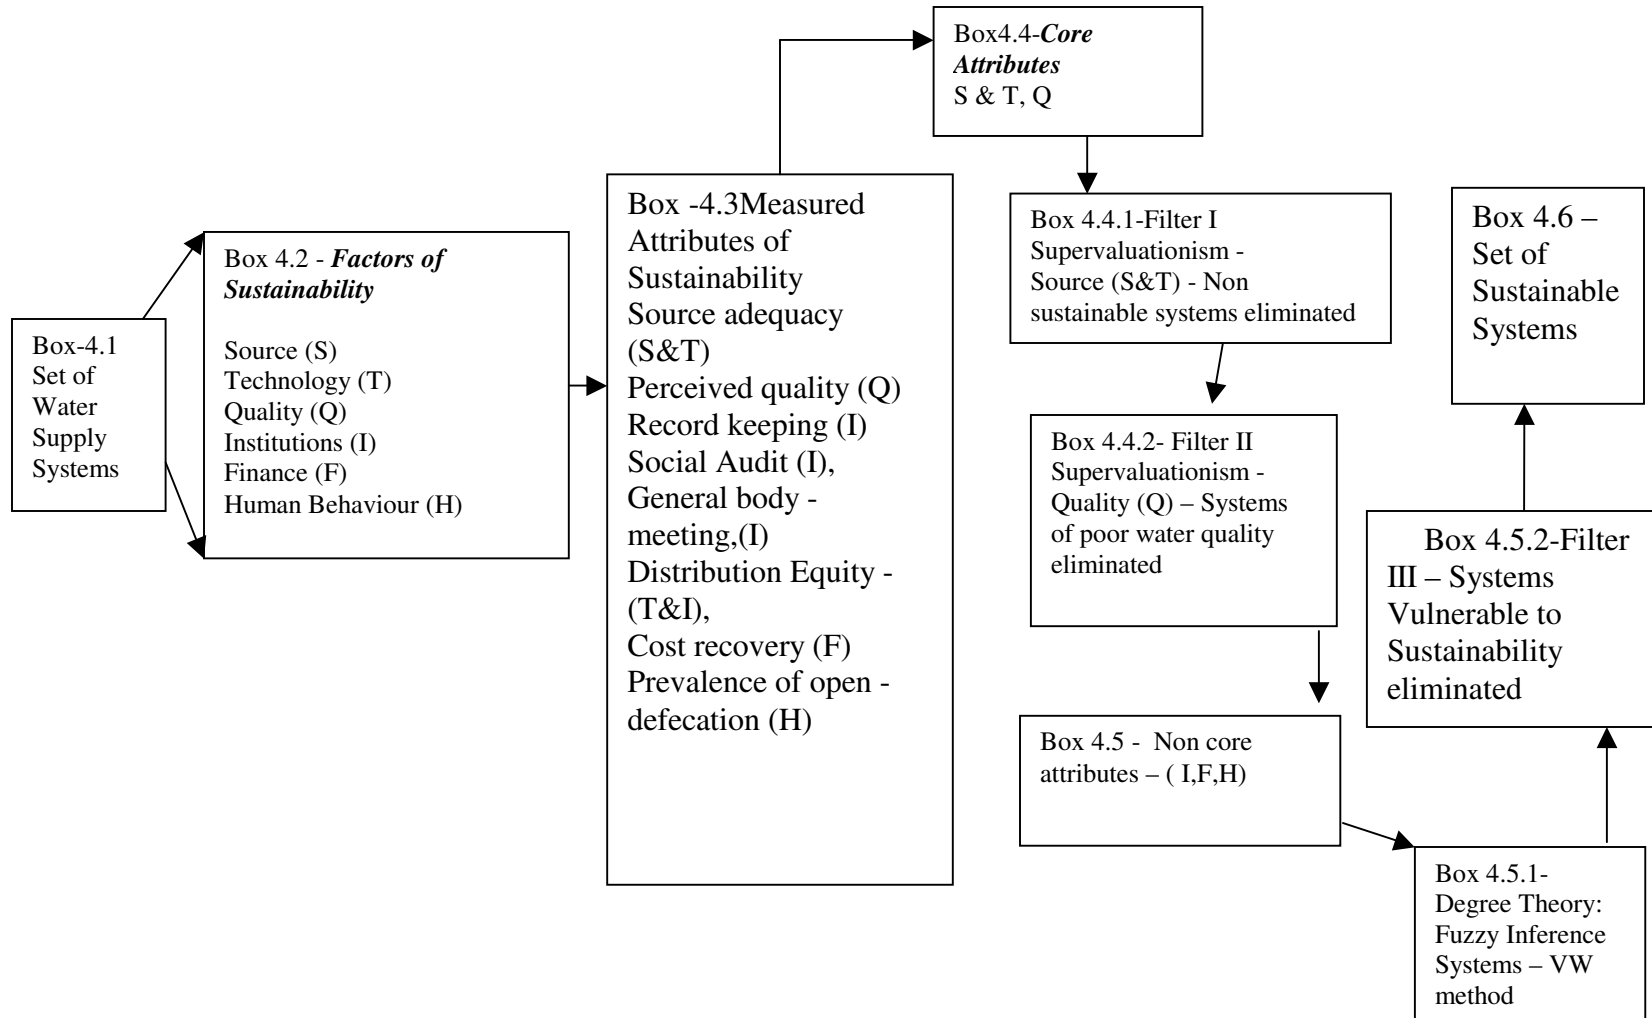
Box-4.1
Set of Water Supply Systems

Box 4.2 - ***Factors of Sustainability***

Source (S)
Technology (T)
Quality (Q)
Institutions (I)
Finance (F)
Human Behaviour (H)

Box -4.3Measured Attributes of Sustainability
Source adequacy (S&T)
Perceived quality (Q)
Record keeping (I)
Social Audit (I),
General body - meeting,(I)
Distribution Equity - (T&I),
Cost recovery (F)
Prevalence of open - defecation (H)

Box4.4-***Core Attributes***
S & T, Q

Box 4.4.1-Filter I
Supervaluationism - Source (S&T) - Non sustainable systems eliminated

Box 4.4.2- Filter II
Supervaluationism - Quality (Q) – Systems of poor water quality eliminated

Box 4.5 - Non core attributes – ( I,F,H)

Box 4.5.1- Degree Theory: Fuzzy Inference Systems – VW method

Box 4.5.2-Filter III – Systems Vulnerable to Sustainability eliminated

Box 4.6 – Set of Sustainable Systems